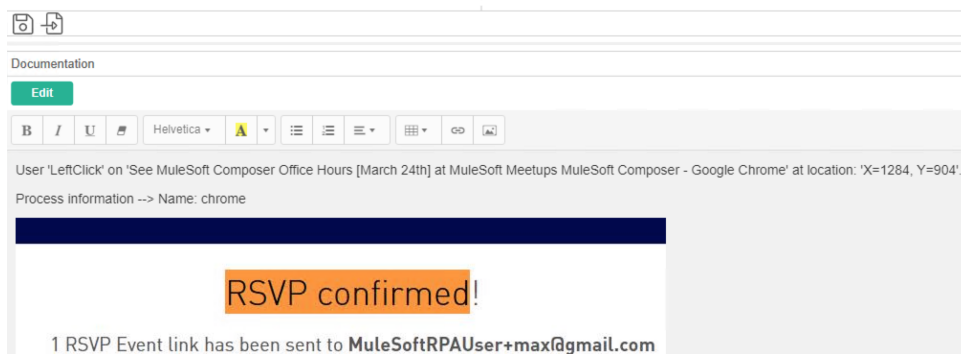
Documentation

Edit

B I U Helvetica A

User 'LeftClick' on 'See MuleSoft Composer Office Hours [March 24th] at MuleSoft Meetups MuleSoft Composer - Google Chrome' at location: 'X=1284, Y=904'.

Process information --> Name: chrome

RSVP confirmed!

1 RSVP Event link has been sent to MuleSoftRPAUser+max@gmail.com